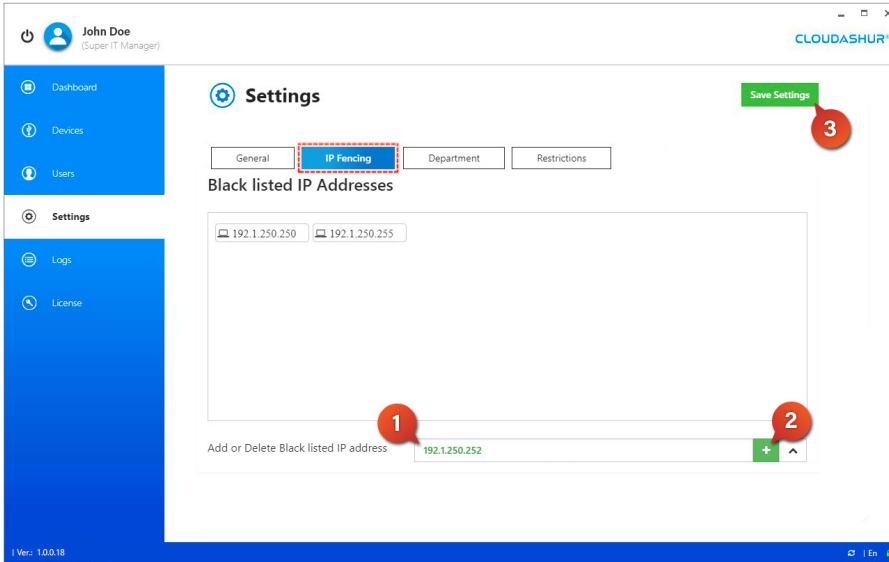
John Doe
(Super IT Manager)

CLOUDASHUR®

Dashboard

Devices

Users

Settings

Logs

License

Settings

Save Settings

3

General

IP Fencing

Department

Restrictions

Black listed IP Addresses

192.1.250.250

192.1.250.255

1

2

Add or Delete Black listed IP address

192.1.250.252

+

| Ver.: 1.0.0.18

| En